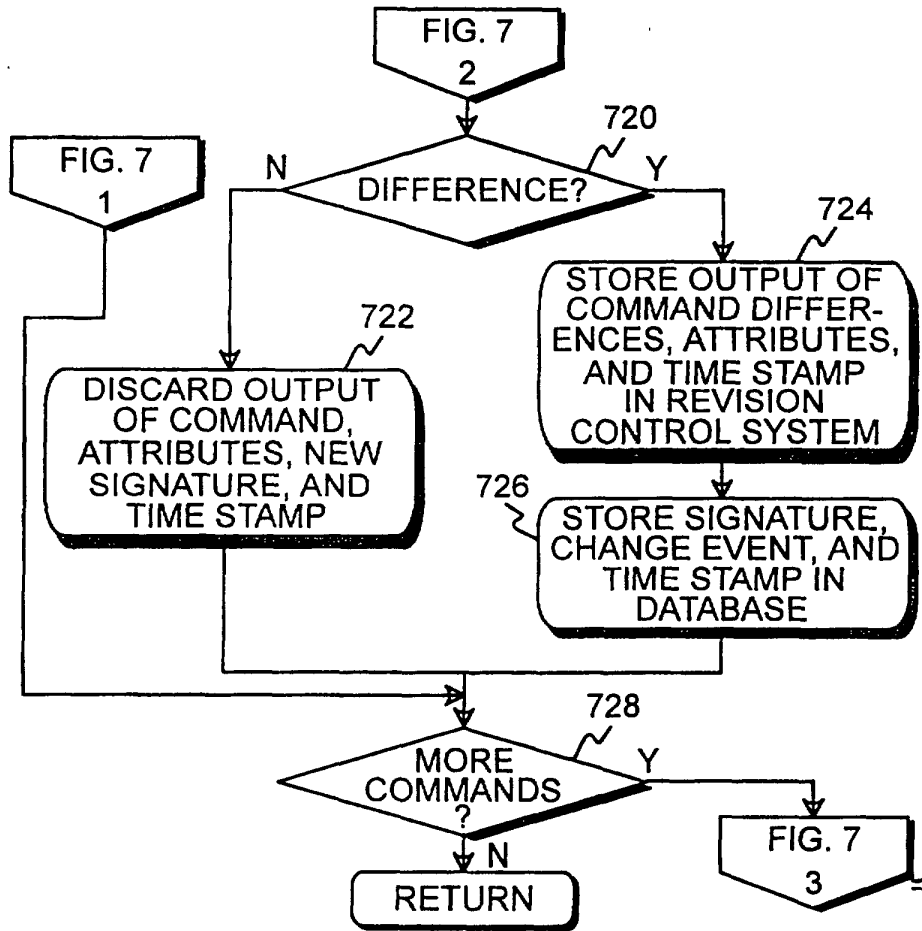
FIG. 7
2

FIG. 7
1

720

N

DIFFERENCE?

Y

724

STORE OUTPUT OF COMMAND DIFFERENCES, ATTRIBUTES, AND TIME STAMP IN REVISION CONTROL SYSTEM

722

DISCARD OUTPUT OF COMMAND, ATTRIBUTES, NEW SIGNATURE, AND TIME STAMP

726

STORE SIGNATURE, CHANGE EVENT, AND TIME STAMP IN DATABASE

728

MORE COMMANDS ?

Y

N

RETURN

FIG. 7
3